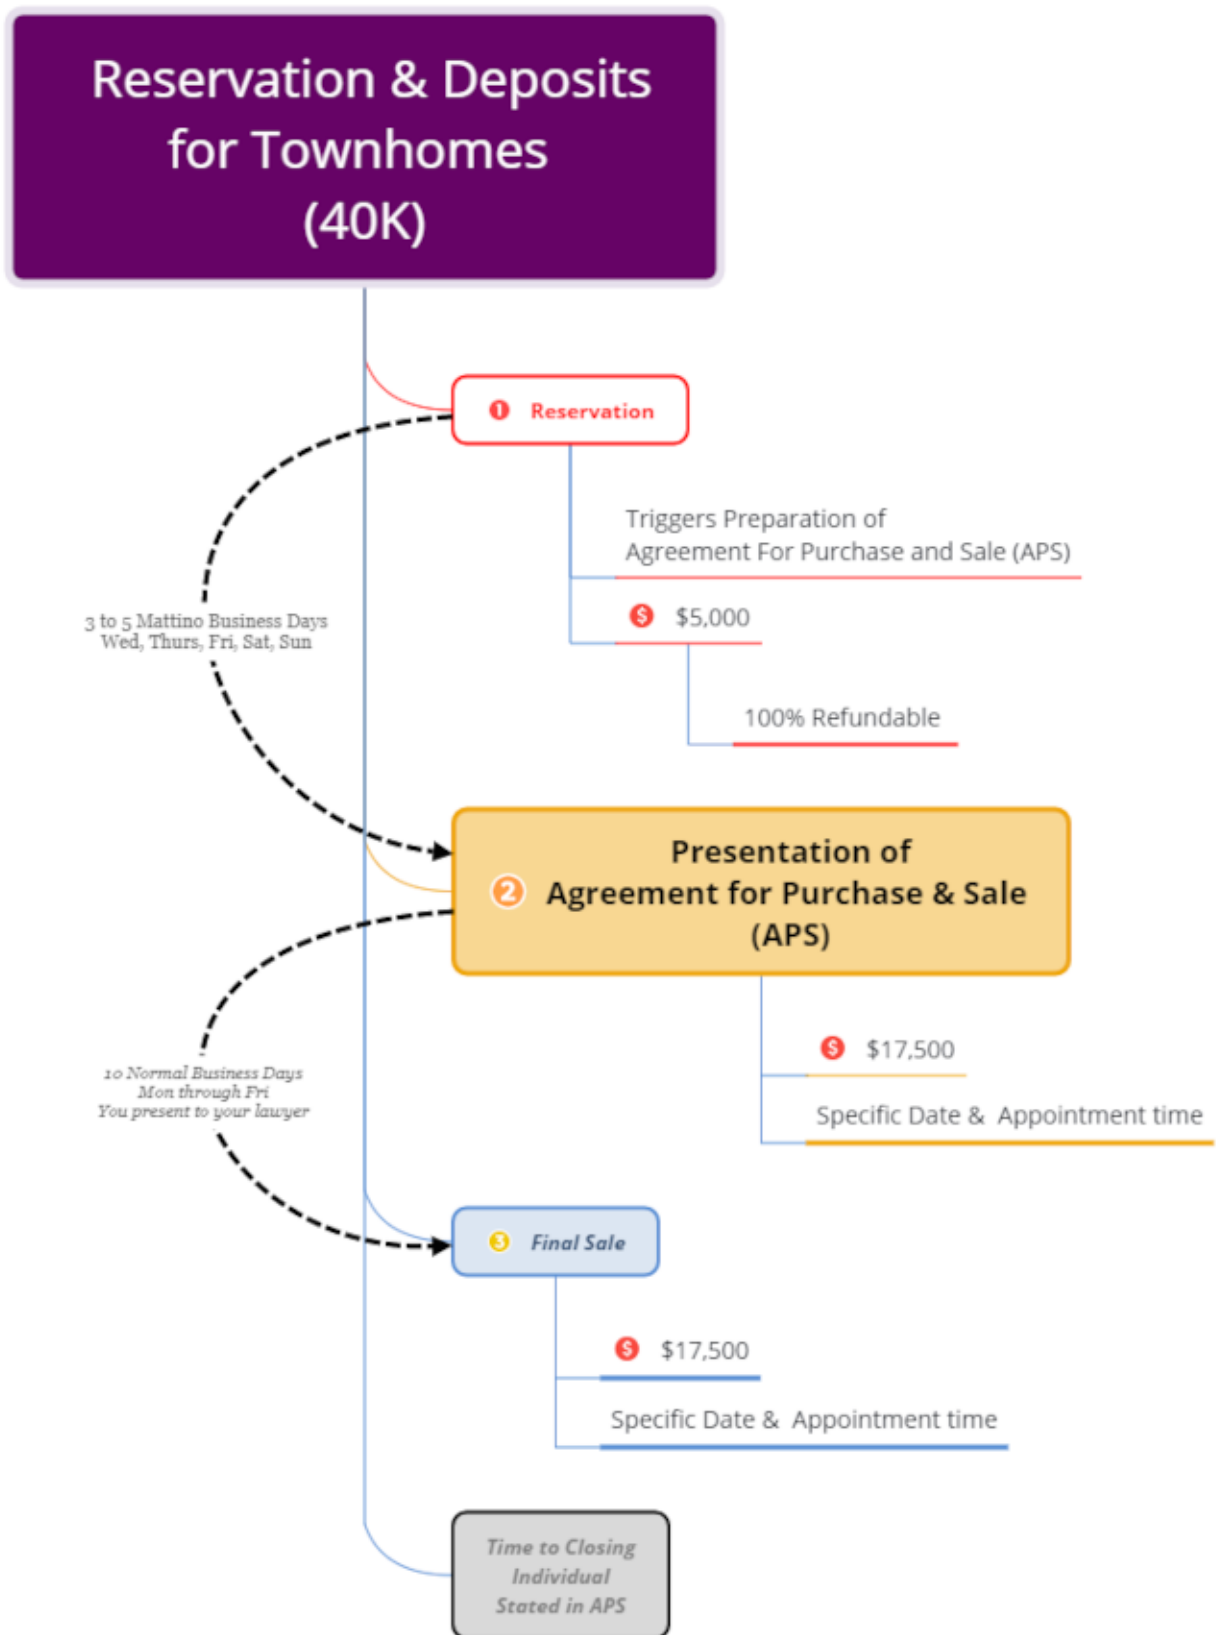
Reservation & Deposits for Townhomes (40K)

1 Reservation

Triggers Preparation of Agreement For Purchase and Sale (APS)

$5,000

100% Refundable

3 to 5 Mattino Business Days
Wed, Thurs, Fri, Sat, Sun

2 Presentation of Agreement for Purchase & Sale (APS)

$17,500

Specific Date & Appointment time

10 Normal Business Days
Mon through Fri
You present to your lawyer

3 Final Sale

$17,500

Specific Date & Appointment time

Time to Closing
Individual
Stated in APS